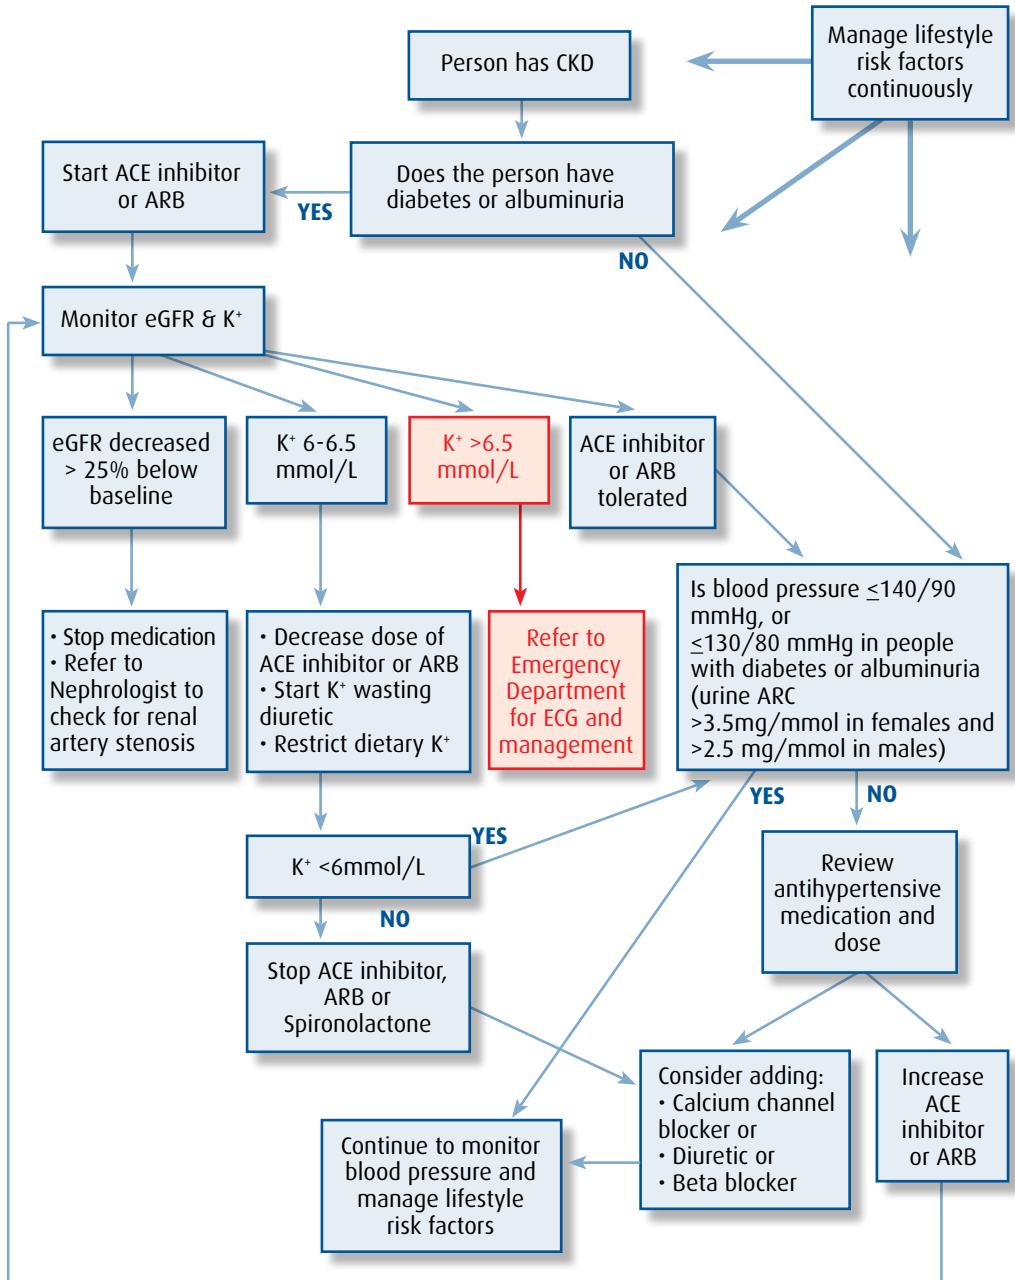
Manage lifestyle risk factors continuously

Person has CKD

Start ACE inhibitor or ARB

YES

Does the person have diabetes or albuminuria

NO

Monitor eGFR & K$^+$

eGFR decreased > 25% below baseline

K$^+$ 6-6.5 mmol/L

K$^+$ >6.5 mmol/L

ACE inhibitor or ARB tolerated

• Stop medication
• Refer to Nephrologist to check for renal artery stenosis

• Decrease dose of ACE inhibitor or ARB
• Start K$^+$ wasting diuretic
• Restrict dietary K$^+$

Refer to Emergency Department for ECG and management

Is blood pressure $\leq$140/90 mmHg, or $\leq$130/80 mmHg in people with diabetes or albuminuria (urine ARC >3.5mg/mmol in females and >2.5 mg/mmol in males)

YES

NO

YES

K$^+$ <6mmol/L

NO

Review antihypertensive medication and dose

Stop ACE inhibitor, ARB or Spironolactone

Consider adding:
• Calcium channel blocker or
• Diuretic or
• Beta blocker

Increase ACE inhibitor or ARB

Continue to monitor blood pressure and manage lifestyle risk factors